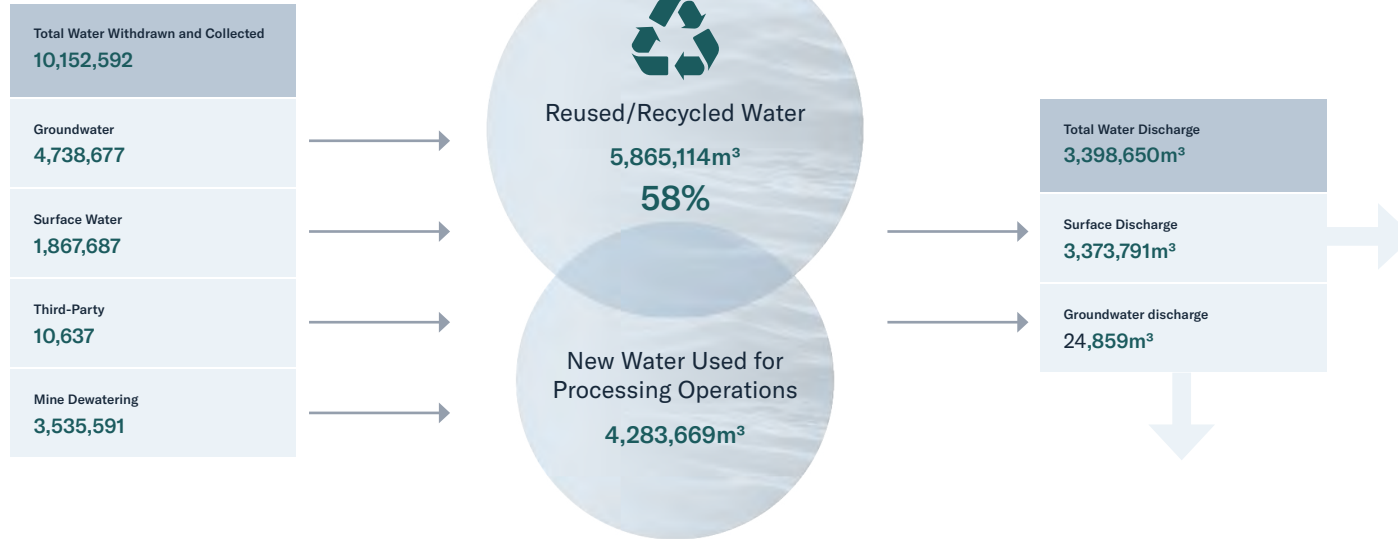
Total Water Withdrawn and Collected
10,152,592

Groundwater
4,738,677

Surface Water
1,867,687

Third-Party
10,637

Mine Dewatering
3,535,591

Reused/Recycled Water
5,865,114m³
58%

New Water Used for Processing Operations
4,283,669m³

Total Water Discharge
3,398,650m³

Surface Discharge
3,373,791m³

Groundwater discharge
24,859m³